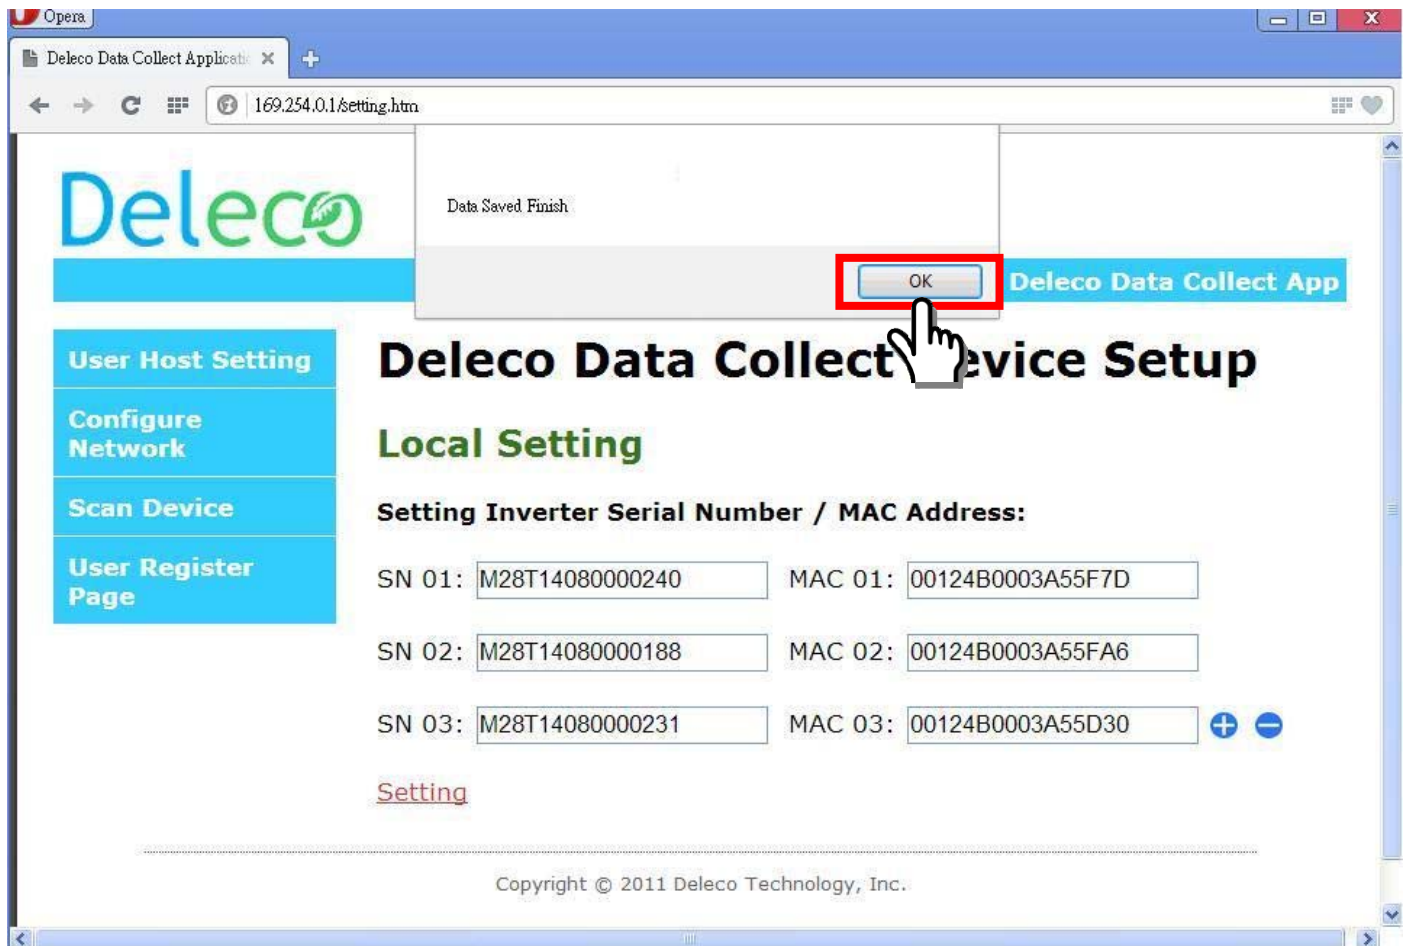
Opera

Deleco Data Collect Applicati

169.254.0.1/setting.htm

Data Saved Finish

OK

Deleco

Deleco Data Collect App

User Host Setting

Configure Network

Scan Device

User Register Page

Deleco Data Collect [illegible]evice Setup

Local Setting

Setting Inverter Serial Number / MAC Address:

SN 01: M28T14080000240 MAC 01: 00124B0003A55F7D

SN 02: M28T14080000188 MAC 02: 00124B0003A55FA6

SN 03: M28T14080000231 MAC 03: 00124B0003A55D30

Setting

Copyright © 2011 Deleco Technology, Inc.